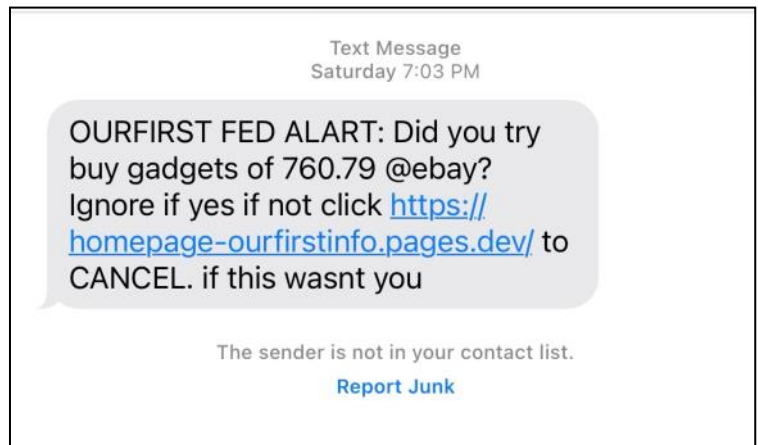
Text Message
Saturday 7:03 PM

OURFIRST FED ALART: Did you try buy gadgets of 760.79 @ebay? Ignore if yes if not click https://homepage-ourfirstinfo.pages.dev/ to CANCEL. if this wasnt you

The sender is not in your contact list.
Report Junk